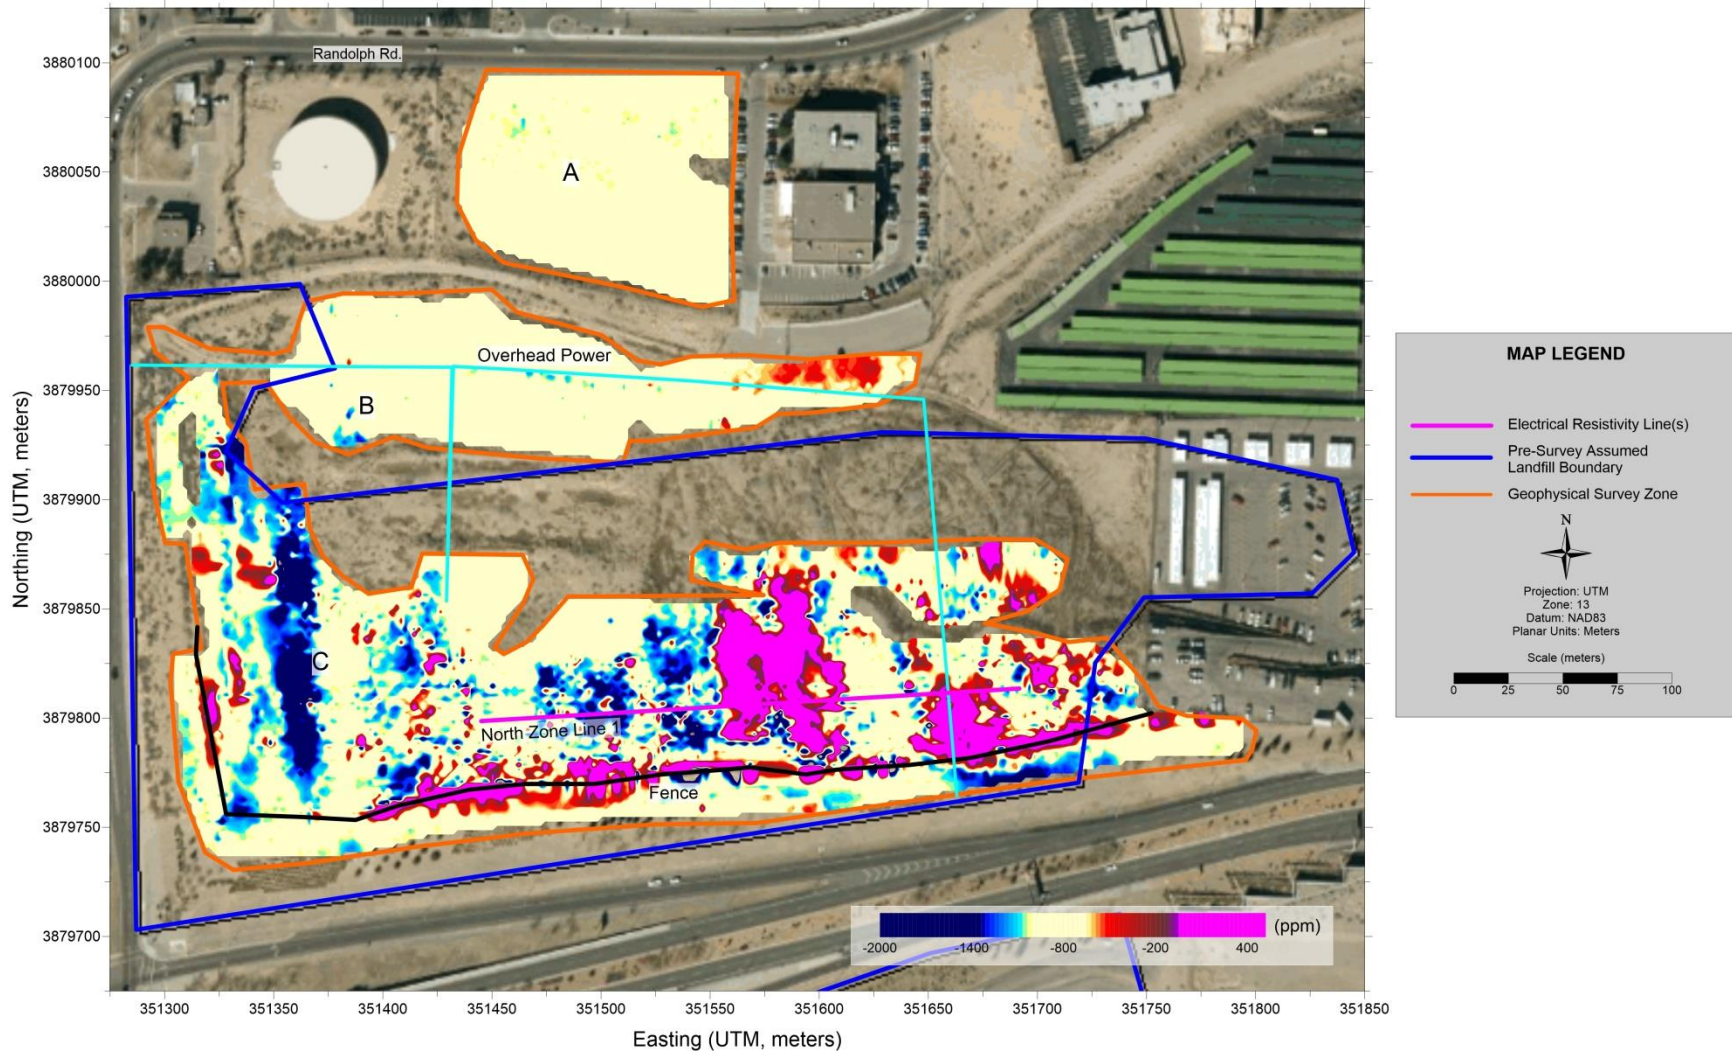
Randolph Rd.

A

Overhead Power

B

C

North Zone Line 1

Fence

3880100
3880050
3880000
3879950
3879900
3879850
3879800
3879750
3879700

Northing (UTM, meters)

351300 351350 351400 351450 351500 351550 351600 351650 351700 351750 351800 351850

Easting (UTM, meters)

-2000 -1400 -800 -200 400 (ppm)

MAP LEGEND

Electrical Resistivity Line(s)
Pre-Survey Assumed Landfill Boundary
Geophysical Survey Zone

N

Projection: UTM
Zone: 13
Datum: NAD83
Planar Units: Meters

Scale (meters)
0 25 50 75 100